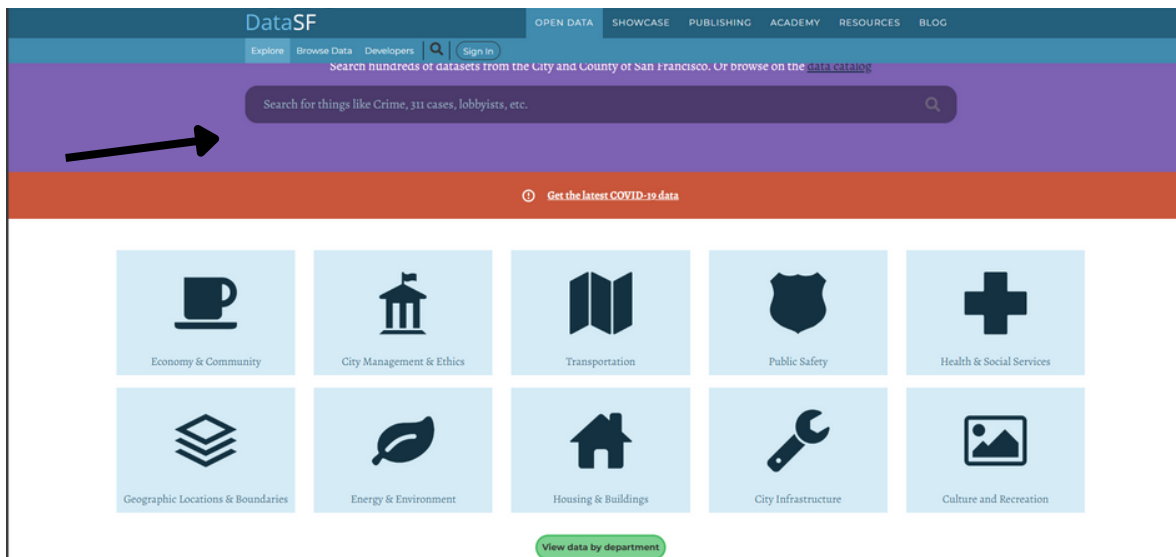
DataSF

OPEN DATA SHOWCASE PUBLISHING ACADEMY RESOURCES BLOG

Explore Browse Data Developers Sign In

Search hundreds of datasets from the City and County of San Francisco. Or browse on the data catalog

Search for things like Crime, 311 cases, lobbyists, etc.

Get the latest COVID-19 data

Economy & Community

City Management & Ethics

Transportation

Public Safety

Health & Social Services

Geographic Locations & Boundaries

Energy & Environment

Housing & Buildings

City Infrastructure

Culture and Recreation

View data by department